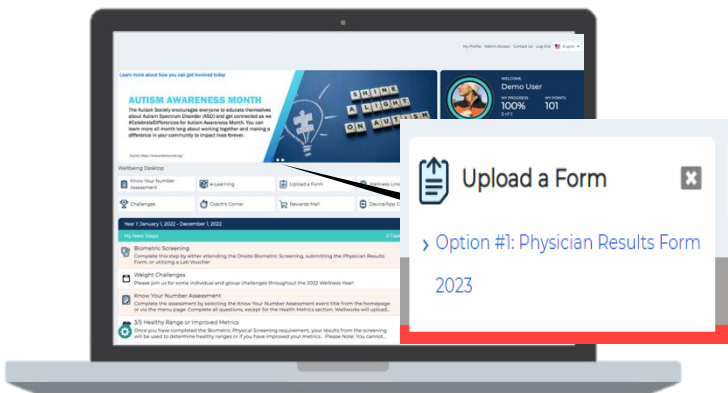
My Profile Admin Access Contact Us Log Out English

Learn more about how you can get involved today

AUTISM AWARENESS MONTH

The Autism Society encourages everyone to educate themselves about Autism Spectrum Disorder (ASD) and get connected as we #CelebrateDifferences for Autism Awareness Month. You can learn more all month long about working together and making a difference in your community to impact lives forever.

SHINE A LIGHT ON AUTISM

Source: https://www.autismsociety.org/

WELCOME
Demo User
MY PROGRESS 100% 2 of 2
MY POINTS 101

Wellbeing Desktop

Know Your Number Assessment
e-Learning
Upload a Form
Wellness Library
Challenges
Coach's Corner
Rewards Mall
Device/App Center

Year 1: January 1, 2022 - December 1, 2022

My Next Steps

Biometric Screening
Complete this step by either attending the Onsite Biometric Screening, submitting the Physician Results Form, or utilizing a Lab Voucher

Weight Challenges
Please join us for some individual and group challenges throughout the 2022 Wellness Year!

Know Your Number Assessment
Complete the assessment by selecting the Know Your Number Assessment event title from the homepage or via the menu page. Complete all questions, except for the Health Metrics section. Wellworks will upload...

3/5 Healthy Range or Improved Metrics
Once you have completed the Biometric Physical Screening requirement, your results from the screening will be used to determine healthy ranges or if you have improved your metrics. Please Note: You cannot...

Upload a Form

› Option #1: Physician Results Form 2023